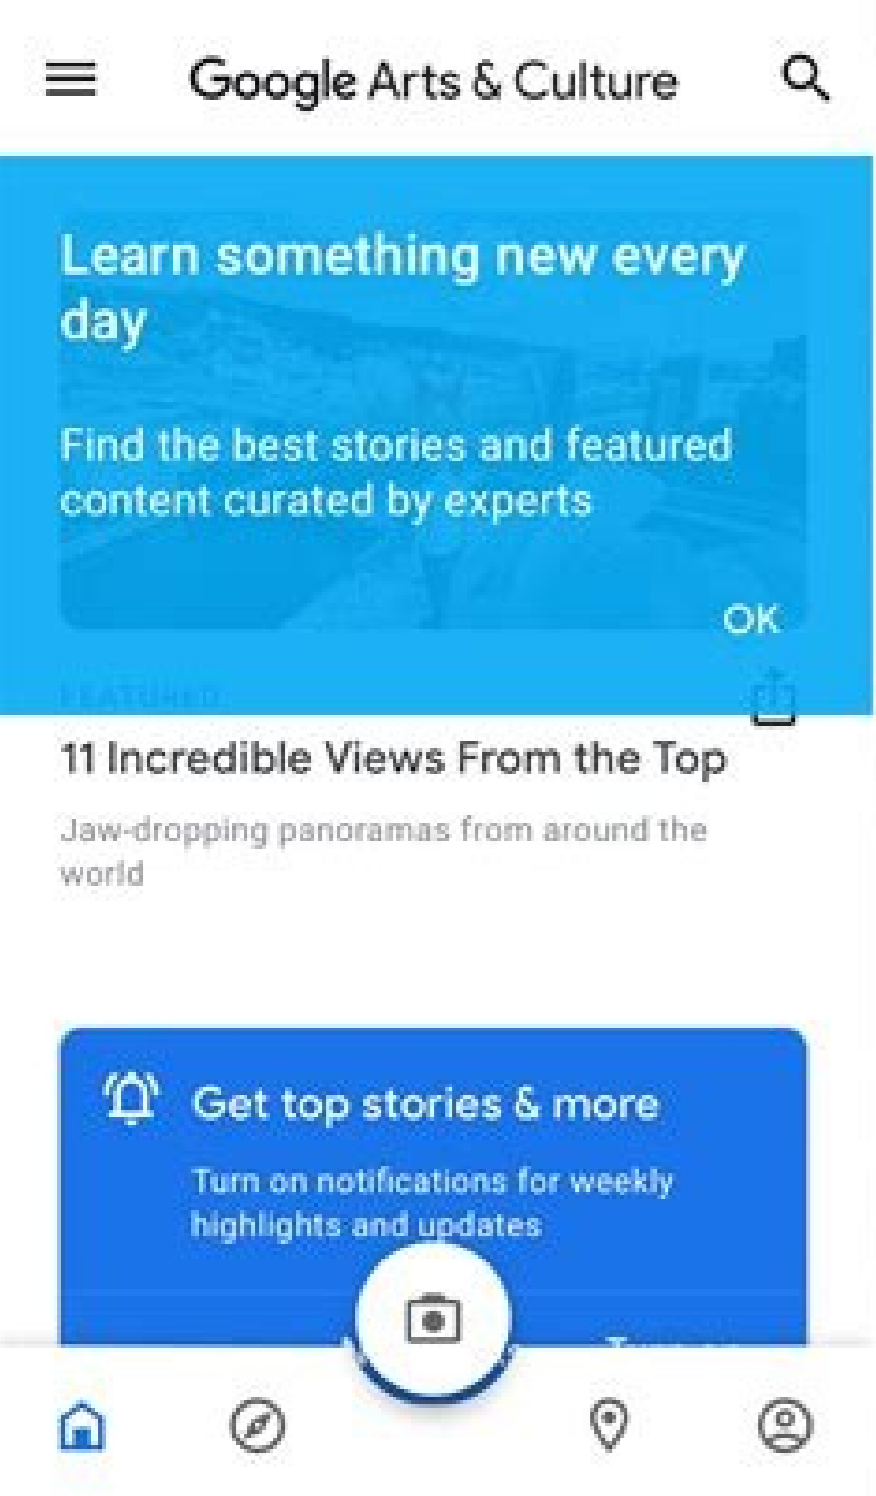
Google Arts & Culture

Learn something new every day

Find the best stories and featured content curated by experts

OK

FEATURED

11 Incredible Views From the Top

Jaw-dropping panoramas from around the world

Get top stories & more

Turn on notifications for weekly highlights and updates

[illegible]